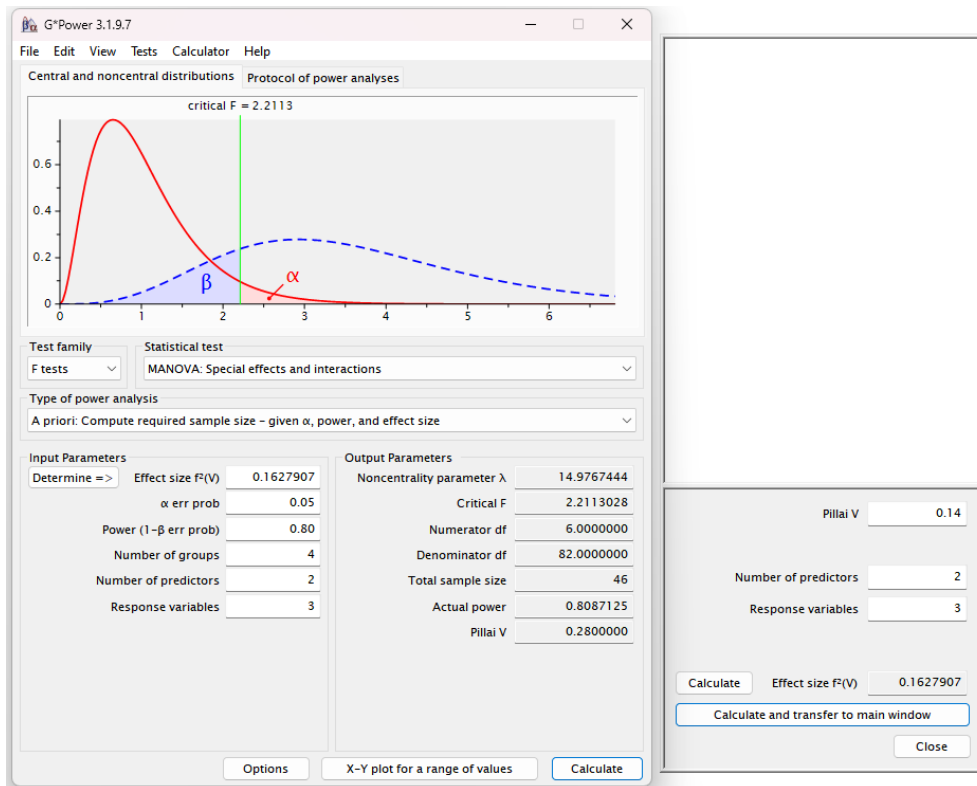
G*Power 3.1.9.7

File Edit View Tests Calculator Help

Central and noncentral distributions | Protocol of power analyses

critical F = 2.2113

0.6
0.4
0.2
0
0 1 2 3 4 5 6

β α

Test family
F tests

Statistical test
MANOVA: Special effects and interactions

Type of power analysis
A priori: Compute required sample size – given α, power, and effect size

Input Parameters

| | |
|---|---|
| Determine => Effect size f²(V) | 0.1627907 |
| α err prob | 0.05 |
| Power (1–β err prob) | 0.80 |
| Number of groups | 4 |
| Number of predictors | 2 |
| Response variables | 3 |

Output Parameters

| | |
|---|---|
| Noncentrality parameter λ | 14.9767444 |
| Critical F | 2.2113028 |
| Numerator df | 6.0000000 |
| Denominator df | 82.0000000 |
| Total sample size | 46 |
| Actual power | 0.8087125 |
| Pillai V | 0.2800000 |

Options | X–Y plot for a range of values | Calculate

| | |
|---|---|
| Pillai V | 0.14 |
| Number of predictors | 2 |
| Response variables | 3 |

Calculate | Effect size f²(V) | 0.1627907

Calculate and transfer to main window

Close